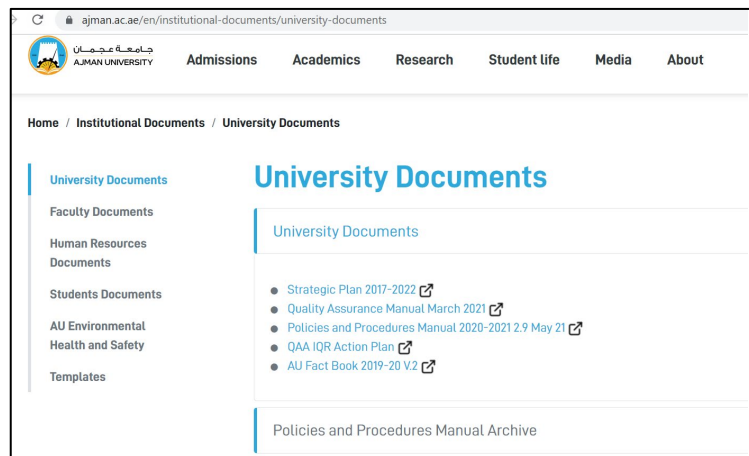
ajman.ac.ae/en/institutional-documents/university-documents

جامعة عجمان
AJMAN UNIVERSITY

Admissions Academics Research Student life Media About

Home / Institutional Documents / University Documents

University Documents
Faculty Documents
Human Resources Documents
Students Documents
AU Environmental Health and Safety
Templates

University Documents

University Documents

- Strategic Plan 2017-2022
- Quality Assurance Manual March 2021
- Policies and Procedures Manual 2020-2021 2.9 May 21
- QAA IQR Action Plan
- AU Fact Book 2019-20 V.2

Policies and Procedures Manual Archive